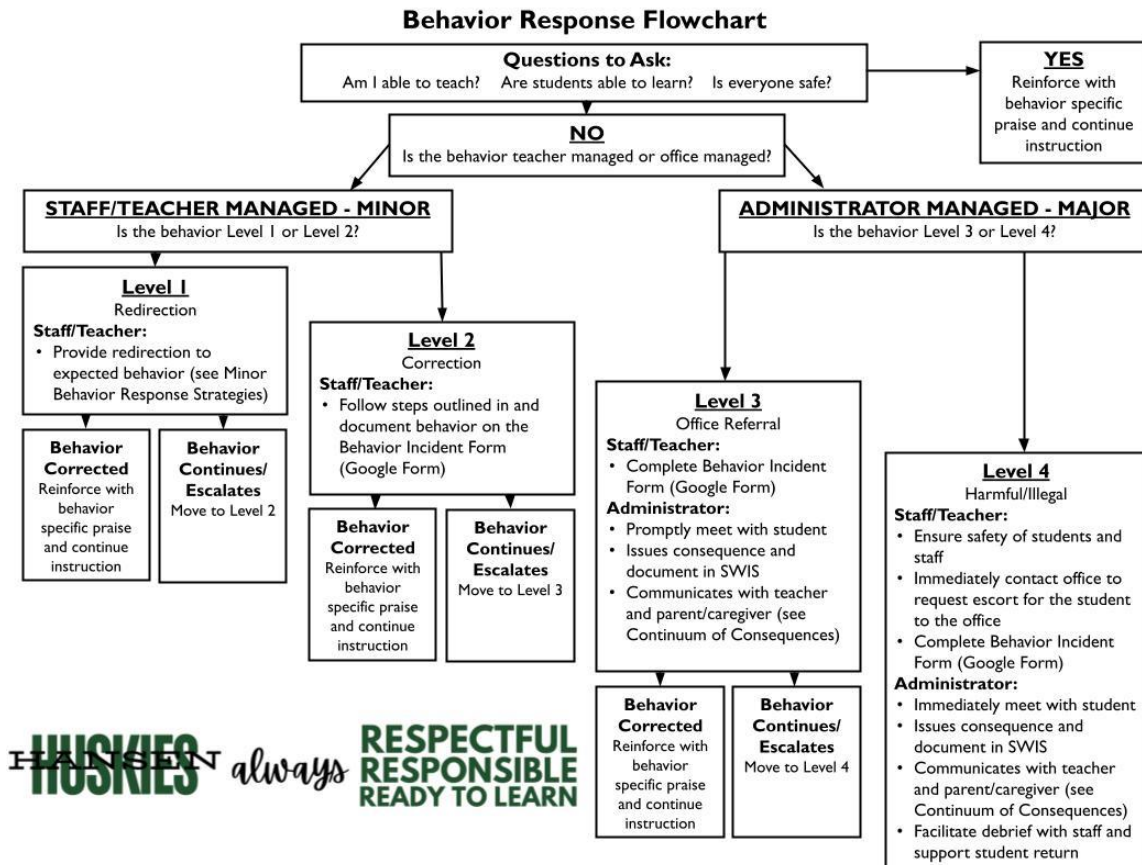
**Behavior Response Flowchart**

**Questions to Ask:**
Am I able to teach? Are students able to learn? Is everyone safe?

**YES**
Reinforce with behavior specific praise and continue instruction

**NO**
Is the behavior teacher managed or office managed?

**STAFF/TEACHER MANAGED - MINOR**
Is the behavior Level 1 or Level 2?

**ADMINISTRATOR MANAGED - MAJOR**
Is the behavior Level 3 or Level 4?

**Level 1**
Redirection
**Staff/Teacher:**
• Provide redirection to expected behavior (see Minor Behavior Response Strategies)

**Behavior Corrected**
Reinforce with behavior specific praise and continue instruction

**Behavior Continues/ Escalates**
Move to Level 2

**Level 2**
Correction
**Staff/Teacher:**
• Follow steps outlined in and document behavior on the Behavior Incident Form (Google Form)

**Behavior Corrected**
Reinforce with behavior specific praise and continue instruction

**Behavior Continues/ Escalates**
Move to Level 3

**Level 3**
Office Referral
**Staff/Teacher:**
• Complete Behavior Incident Form (Google Form)
**Administrator:**
• Promptly meet with student
• Issues consequence and document in SWIS
• Communicates with teacher and parent/caregiver (see Continuum of Consequences)

**Behavior Corrected**
Reinforce with behavior specific praise and continue instruction

**Behavior Continues/ Escalates**
Move to Level 4

**Level 4**
Harmful/Illegal
**Staff/Teacher:**
• Ensure safety of students and staff
• Immediately contact office to request escort for the student to the office
• Complete Behavior Incident Form (Google Form)
**Administrator:**
• Immediately meet with student
• Issues consequence and document in SWIS
• Communicates with teacher and parent/caregiver (see Continuum of Consequences)
• Facilitate debrief with staff and support student return

HANSEN HUSKIES always RESPECTFUL RESPONSIBLE READY TO LEARN